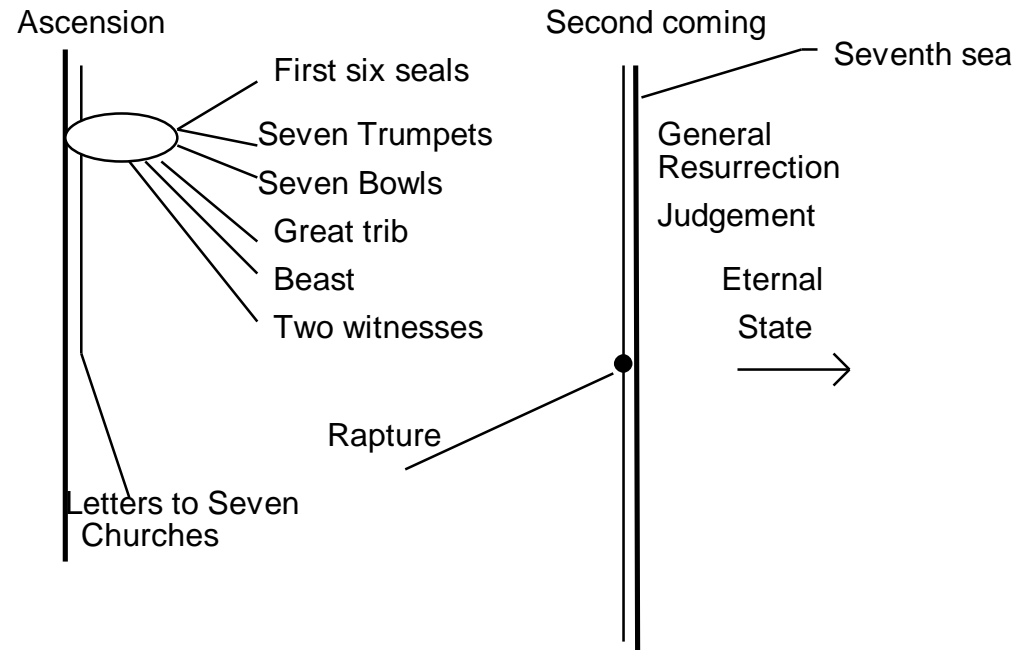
Ascension

First six seals

Seven Trumpets

Seven Bowls

Great trib

Beast

Two witnesses

Letters to Seven Churches

Second coming

Seventh sea

General Resurrection

Judgement

Eternal State

Rapture